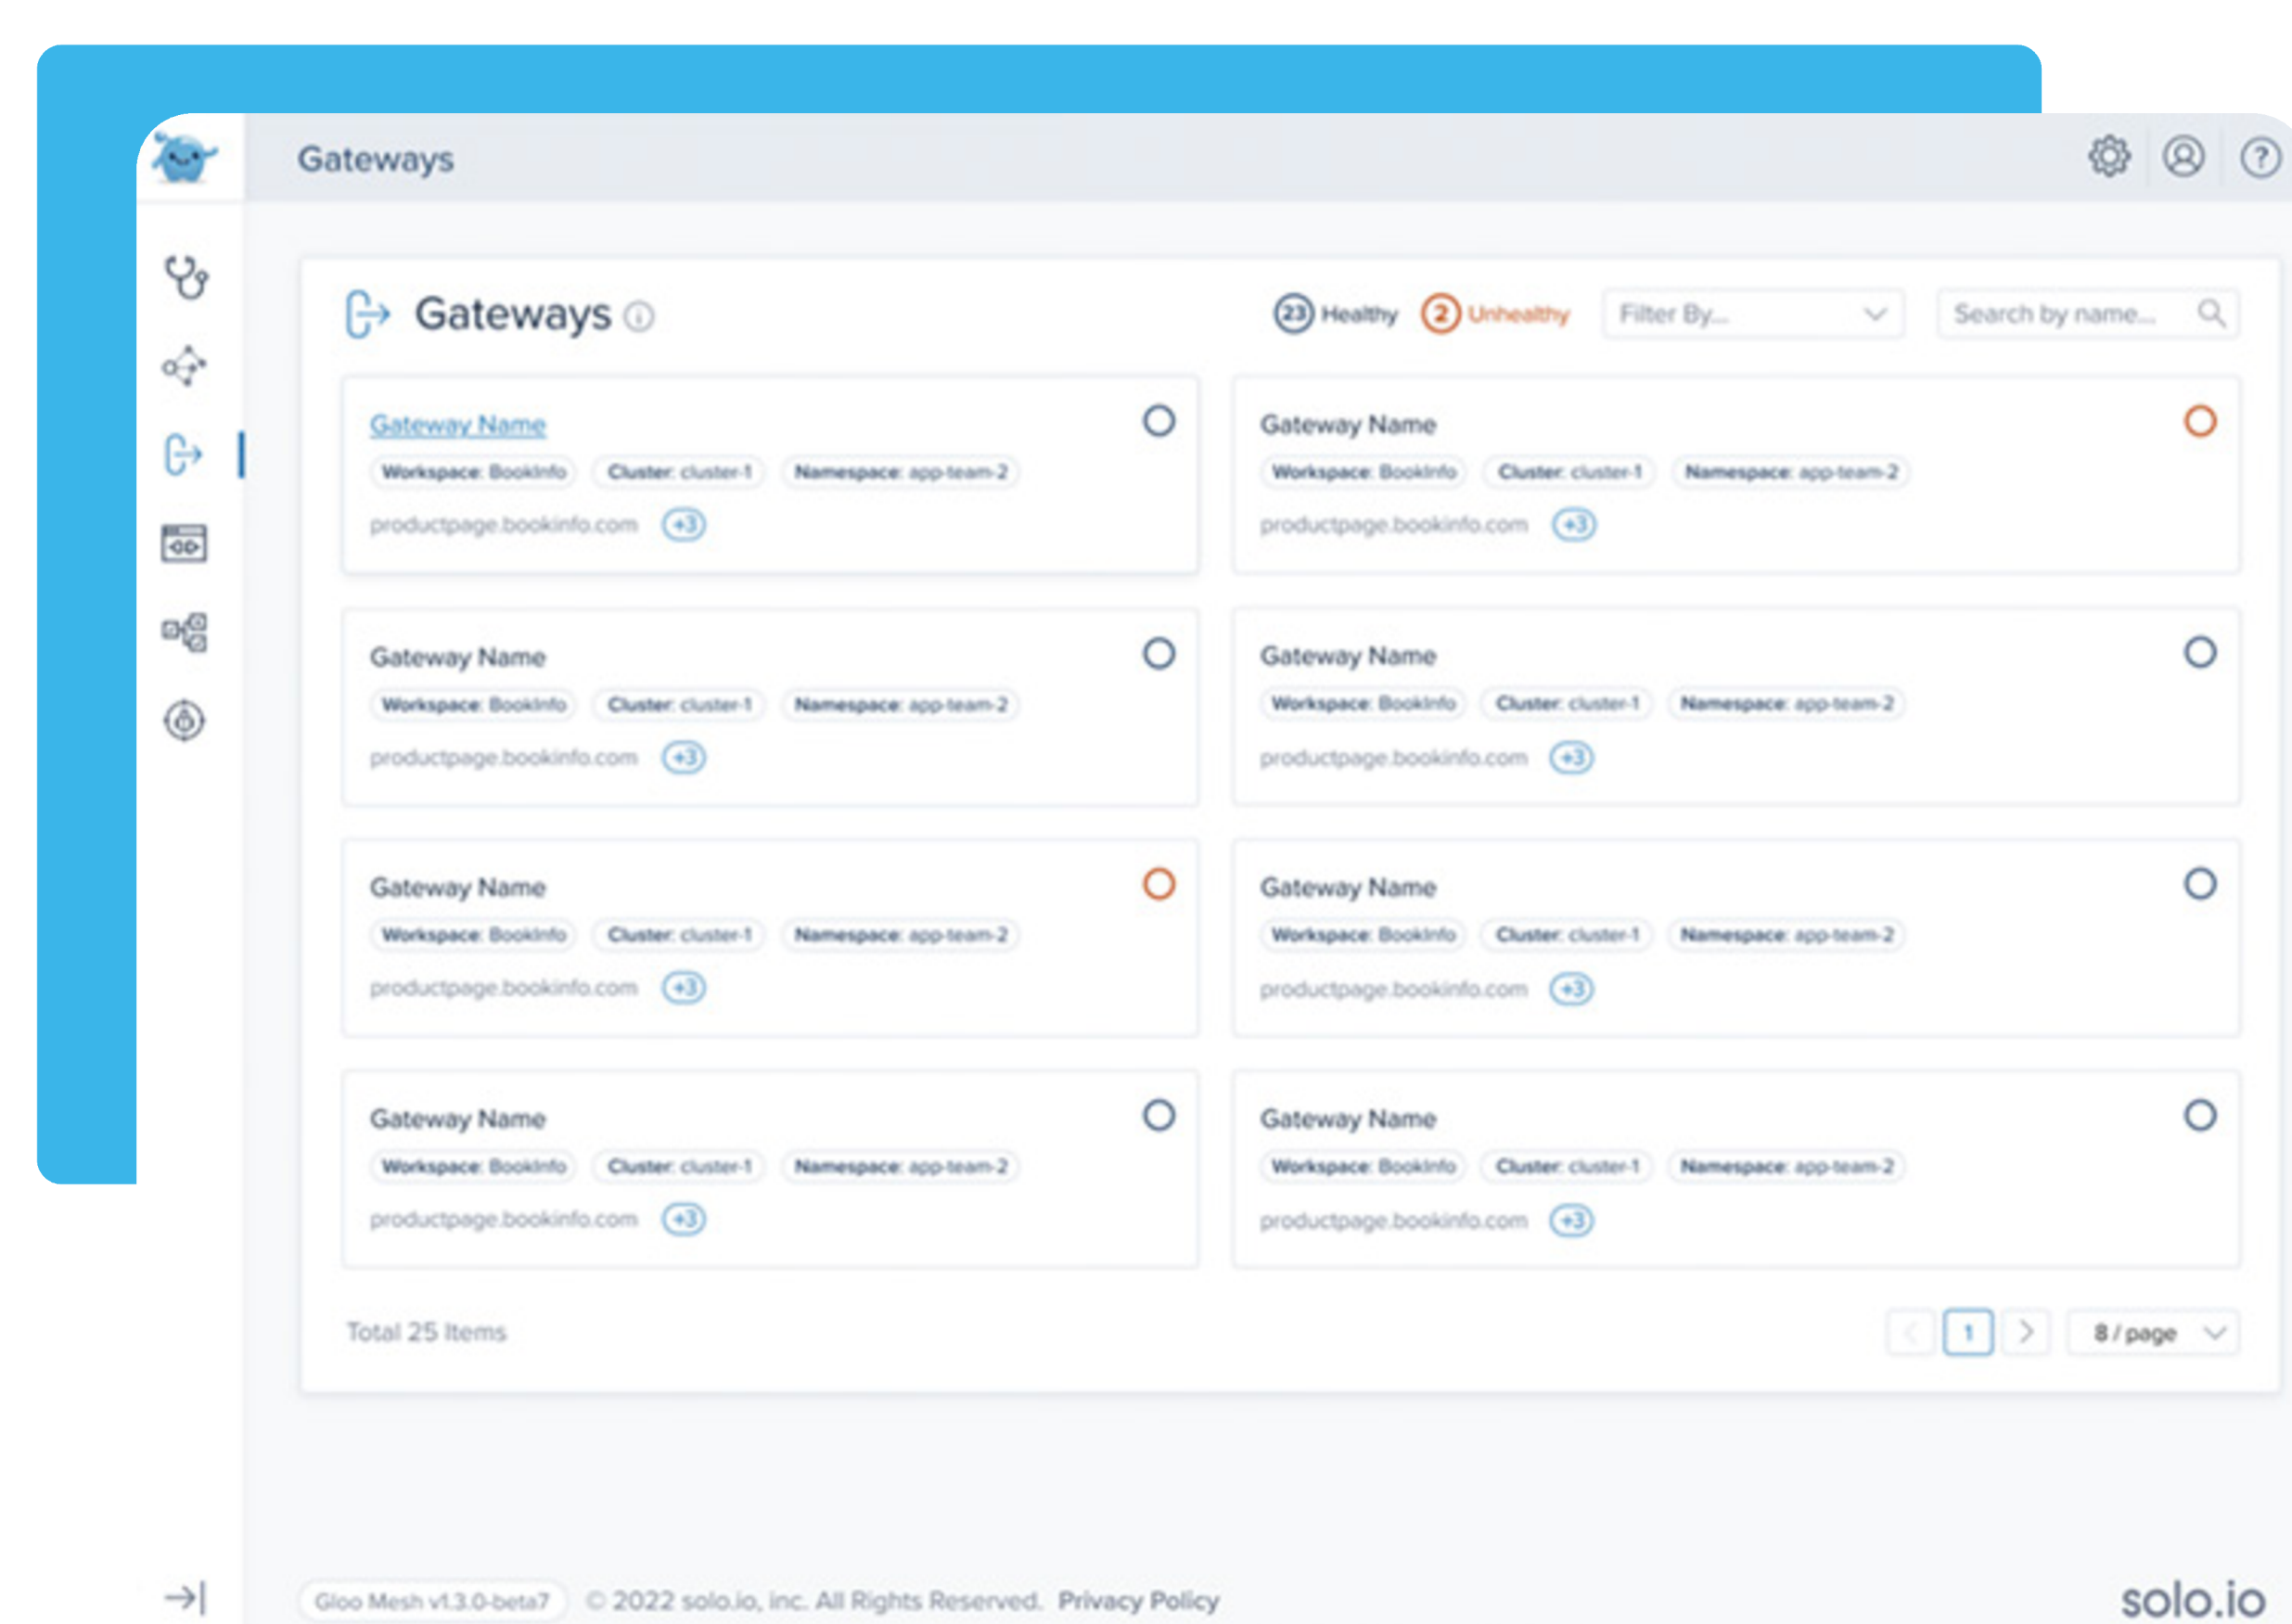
Gateways

Gateways

23 Healthy 2 Unhealthy Filter By... Search by name...

Gateway Name
Workspace: BookInfo Cluster: cluster-1 Namespace: app-team-2
productpage.bookinfo.com +3

Gateway Name
Workspace: BookInfo Cluster: cluster-1 Namespace: app-team-2
productpage.bookinfo.com +3

Gateway Name
Workspace: BookInfo Cluster: cluster-1 Namespace: app-team-2
productpage.bookinfo.com +3

Gateway Name
Workspace: BookInfo Cluster: cluster-1 Namespace: app-team-2
productpage.bookinfo.com +3

Gateway Name
Workspace: BookInfo Cluster: cluster-1 Namespace: app-team-2
productpage.bookinfo.com +3

Gateway Name
Workspace: BookInfo Cluster: cluster-1 Namespace: app-team-2
productpage.bookinfo.com +3

Gateway Name
Workspace: BookInfo Cluster: cluster-1 Namespace: app-team-2
productpage.bookinfo.com +3

Gateway Name
Workspace: BookInfo Cluster: cluster-1 Namespace: app-team-2
productpage.bookinfo.com +3

Total 25 Items

1

8 / page

Gloo Mesh v1.3.0-beta7 © 2022 solo.io, inc. All Rights Reserved. Privacy Policy

solo.io